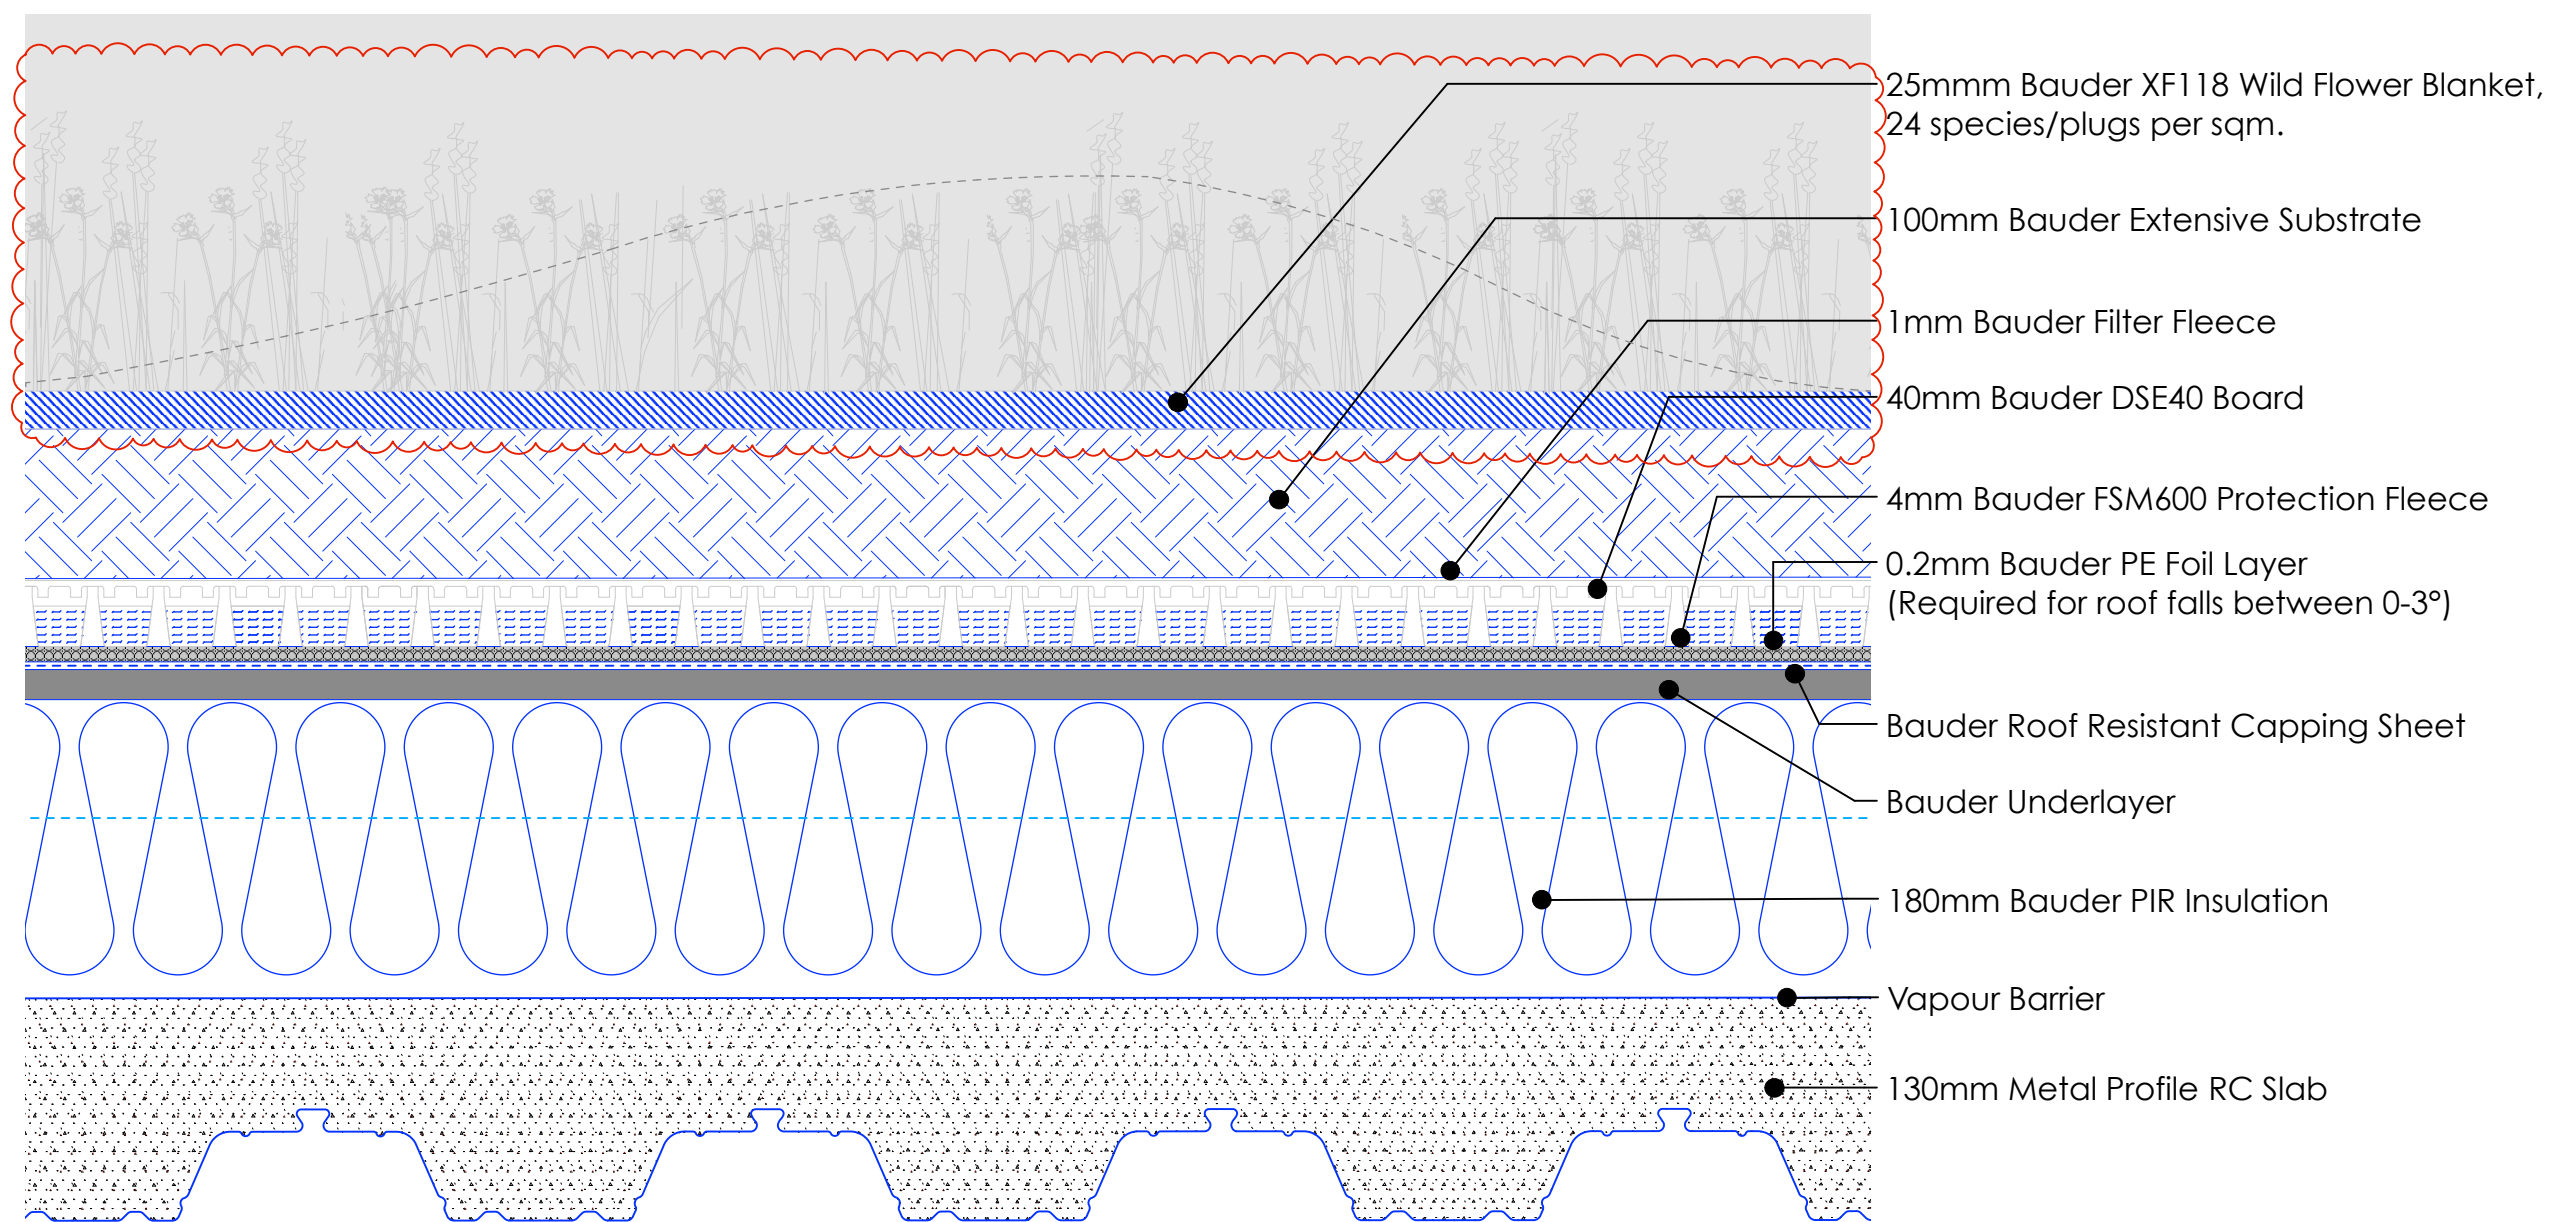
25mmm Bauder XF118 Wild Flower Blanket, 24 species/plugs per sqm.

100mm Bauder Extensive Substrate

1mm Bauder Filter Fleece

40mm Bauder DSE40 Board

4mm Bauder FSM600 Protection Fleece

0.2mm Bauder PE Foil Layer (Required for roof falls between 0-3°)

Bauder Roof Resistant Capping Sheet

Bauder Underlayer

180mm Bauder PIR Insulation

Vapour Barrier

130mm Metal Profile RC Slab